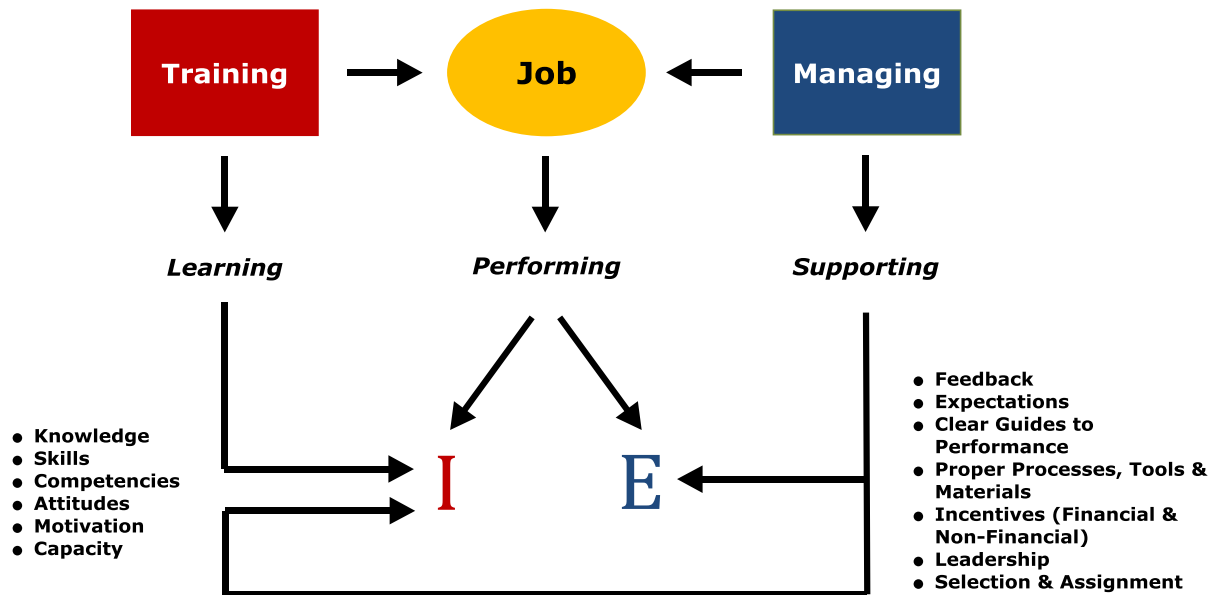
Training

Job

Managing

Learning

Performing

Supporting

- Knowledge
- Skills
- Competencies
- Attitudes
- Motivation
- Capacity

I

E

- Feedback
- Expectations
- Clear Guides to Performance
- Proper Processes, Tools & Materials
- Incentives (Financial & Non-Financial)
- Leadership
- Selection & Assignment